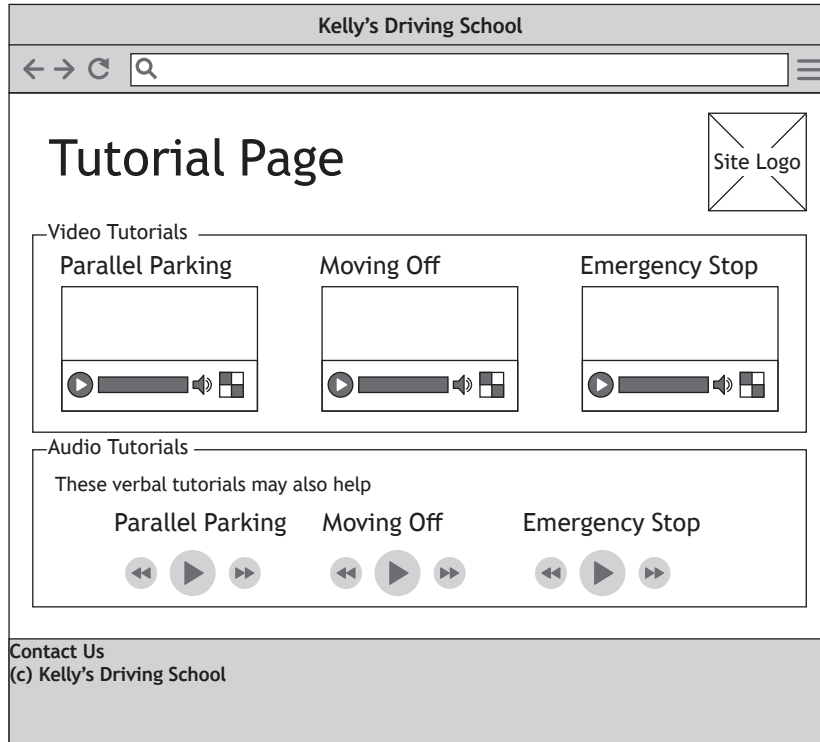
Kelly’s Driving School

Tutorial Page

Site Logo

Video Tutorials

Parallel Parking

Moving Off

Emergency Stop

Audio Tutorials

These verbal tutorials may also help

Parallel Parking

Moving Off

Emergency Stop

Contact Us
(c) Kelly’s Driving School